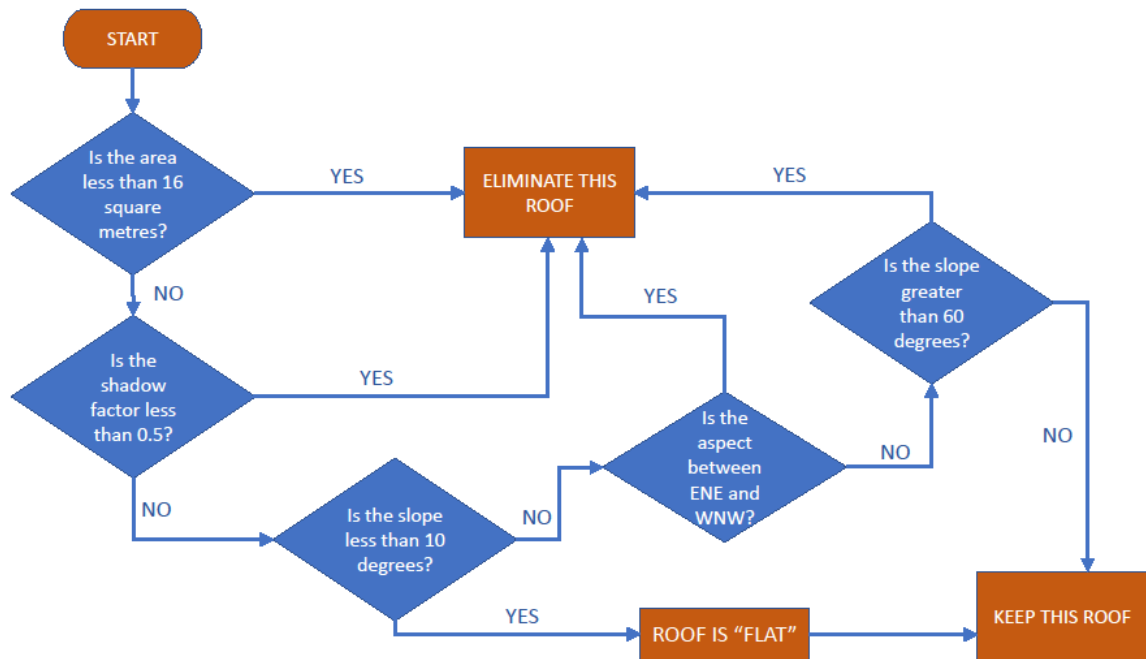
START

Is the area less than 16 square metres?

YES

ELIMINATE THIS ROOF

YES

Is the slope greater than 60 degrees?

NO

YES

Is the shadow factor less than 0.5?

YES

Is the aspect between ENE and WNW?

NO

NO

NO

Is the slope less than 10 degrees?

NO

YES

ROOF IS “FLAT”

KEEP THIS ROOF